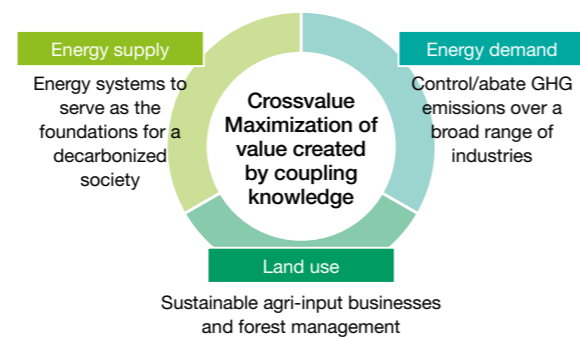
Energy supply

Energy systems to serve as the foundations for a decarbonized society

Energy demand

Control/abate GHG emissions over a broad range of industries

Crossvalue Maximization of value created by coupling knowledge

Land use

Sustainable agri-input businesses and forest management